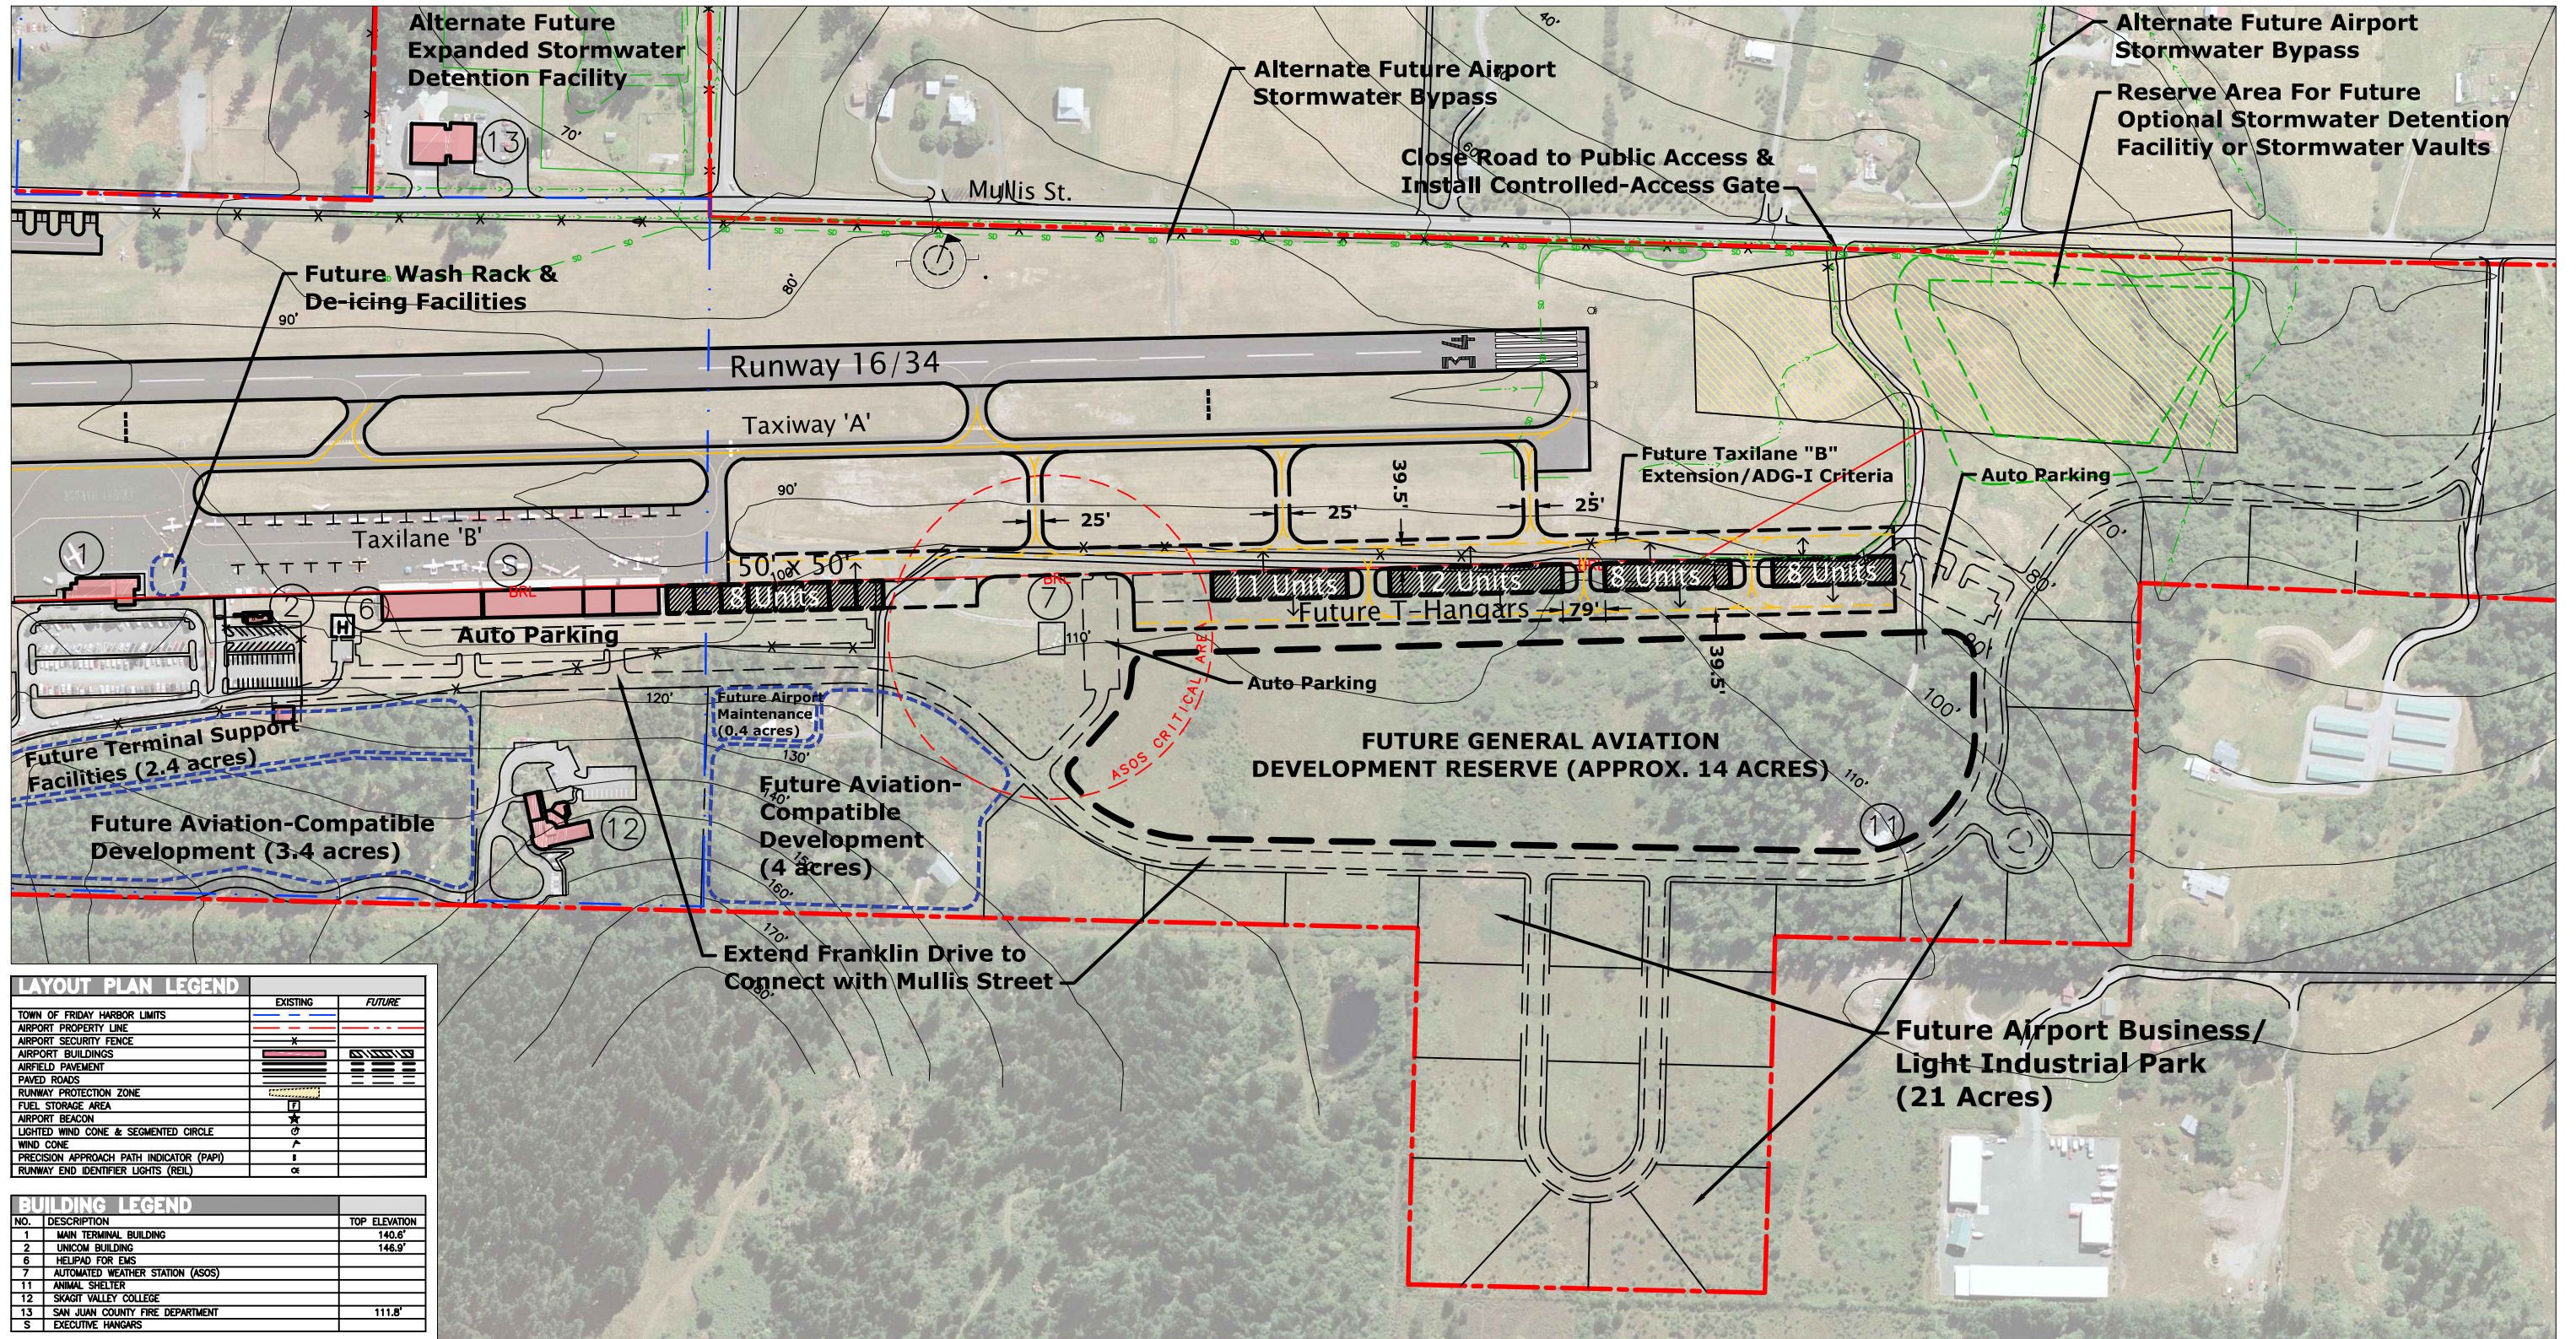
Alternate Future Expanded Stormwater Detention Facility

13

70'

Alternate Future Airport Stormwater Bypass

40'

Alternate Future Airport Stormwater Bypass

Reserve Area For Future Optional Stormwater Detention Facilitiy or Stormwater Vaults

Close Road to Public Access & Install Controlled-Access Gate

Mullis St.

80'

Future Wash Rack & De-icing Facilities

90'

34

Runway 16/34

Taxiway 'A'

Future Taxilane "B" Extension/ADG-I Criteria

39.5'

Auto Parking

90'

25'

25'

25'

70'

80'

Taxilane 'B'

1

S

50' x 50'

BRL

8 Units

11 Units

12 Units

8 Units

8 Units

Future T-Hangars

79'

2

6

H

7

BRL

110'

Auto Parking

Auto Parking

39.5'

90'

120'

ASOS CRITICAL AREA

Future Airport Maintenance (0.4 acres)

130'

100'

FUTURE GENERAL AVIATION DEVELOPMENT RESERVE (APPROX. 14 ACRES)

110'

Future Terminal Support Facilities (2.4 acres)

140'

Future Aviation-Compatible Development (4 acres)

Future Aviation-Compatible Development (3.4 acres)

12

150'

160'

11

170'

Extend Franklin Drive to Connect with Mullis Street

180'

Future Airport Business/ Light Industrial Park (21 Acres)

LAYOUT PLAN LEGEND

| | EXISTING | FUTURE |
|---|---|---|
| TOWN OF FRIDAY HARBOR LIMITS | | |
| AIRPORT PROPERTY LINE | | |
| AIRPORT SECURITY FENCE | x | |
| AIRPORT BUILDINGS | | |
| AIRFIELD PAVEMENT | | |
| PAVED ROADS | | |
| RUNWAY PROTECTION ZONE | | |
| FUEL STORAGE AREA | | |
| AIRPORT BEACON | | |
| LIGHTED WIND CONE & SEGMENTED CIRCLE | | |
| WIND CONE | | |
| PRECISION APPROACH PATH INDICATOR (PAPI) | | |
| RUNWAY END IDENTIFIER LIGHTS (REIL) | | |

BUILDING LEGEND

| NO. | DESCRIPTION | TOP ELEVATION |
|---|---|---|
| 1 | MAIN TERMINAL BUILDING | 140.6' |
| 2 | UNICOM BUILDING | 146.9' |
| 6 | HELIPAD FOR EMS | |
| 7 | AUTOMATED WEATHER STATION (ASOS) | |
| 11 | ANIMAL SHELTER | |
| 12 | SKAGIT VALLEY COLLEGE | |
| 13 | SAN JUAN COUNTY FIRE DEPARTMENT | 111.8' |
| S | EXECUTIVE HANGARS | |